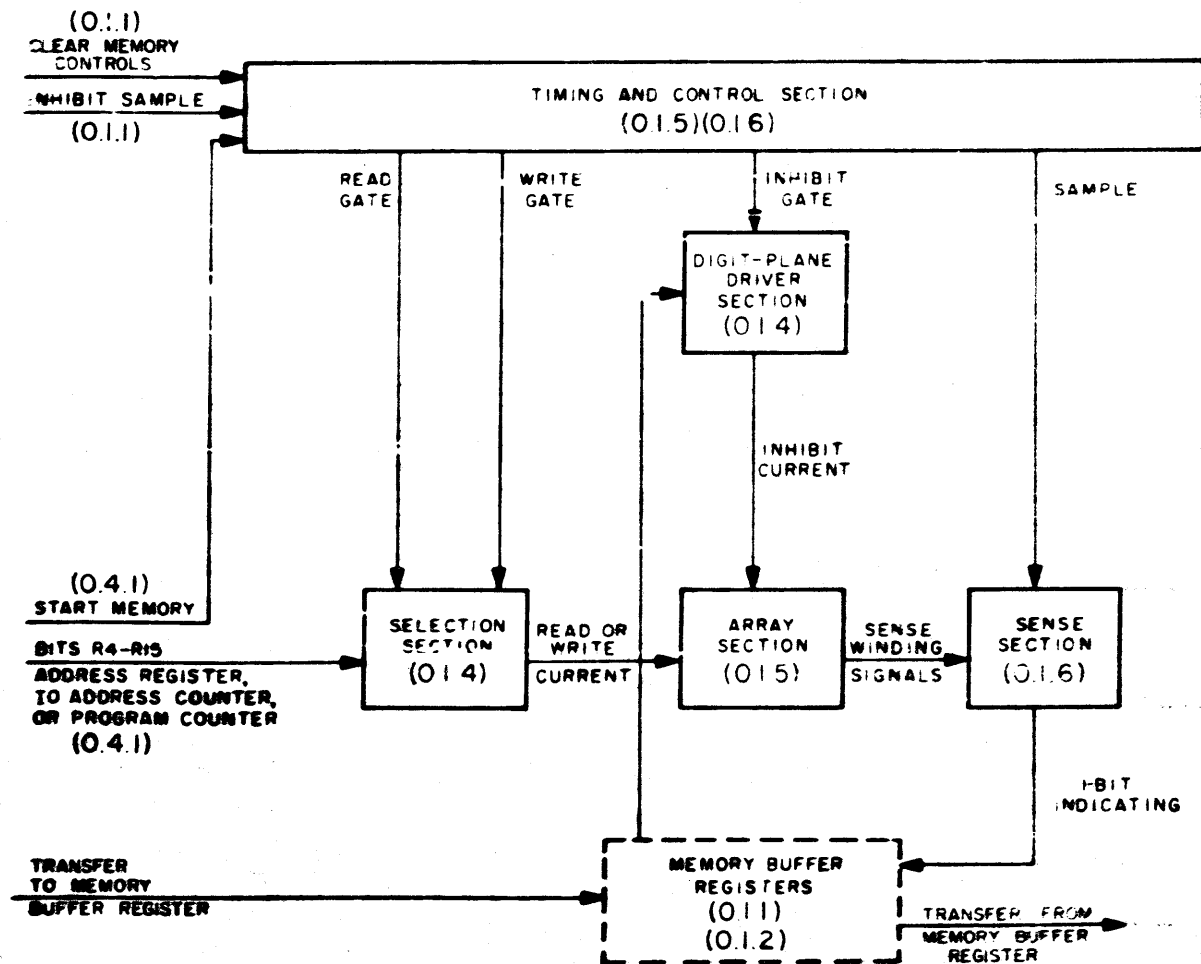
(0.1.1)
CLEAR MEMORY CONTROLS

INHIBIT SAMPLE

(0.1.1)

TIMING AND CONTROL SECTION
(0.1.5)(0.1.6)

READ GATE

WRITE GATE

INHIBIT GATE

SAMPLE

DIGIT-PLANE DRIVER SECTION
(0.1.4)

INHIBIT CURRENT

(0.4.1)
START MEMORY

BITS R4-R15
ADDRESS REGISTER, TO ADDRESS COUNTER, OR PROGRAM COUNTER
(0.4.1)

SELECTION SECTION
(0.1.4)

READ OR WRITE
CURRENT

ARRAY SECTION
(0.1.5)

SENSE WINDING
SIGNALS

SENSE SECTION
(0.1.6)

1-BIT INDICATING

TRANSFER TO MEMORY BUFFER REGISTER

MEMORY BUFFER REGISTERS
(0.1.1)
(0.1.2)

TRANSFER FROM MEMORY BUFFER REGISTER